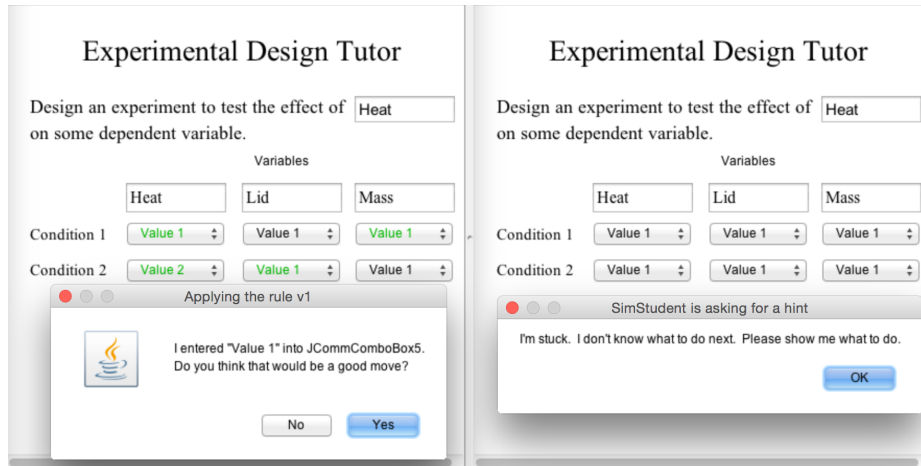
Experimental Design Tutor

Design an experiment to test the effect of Heat on some dependent variable.

Variables

| | Heat | Lid | Mass |
|---|---|---|---|
| Condition 1 | Value 1 | Value 1 | Value 1 |
| Condition 2 | Value 2 | Value 1 | Value 1 |

Applying the rule v1

I entered "Value 1" into JCommComboBox5. Do you think that would be a good move?

No Yes

Experimental Design Tutor

Design an experiment to test the effect of Heat on some dependent variable.

Variables

| | Heat | Lid | Mass |
|---|---|---|---|
| Condition 1 | Value 1 | Value 1 | Value 1 |
| Condition 2 | Value 1 | Value 1 | Value 1 |

SimStudent is asking for a hint

I'm stuck. I don't know what to do next. Please show me what to do.

OK